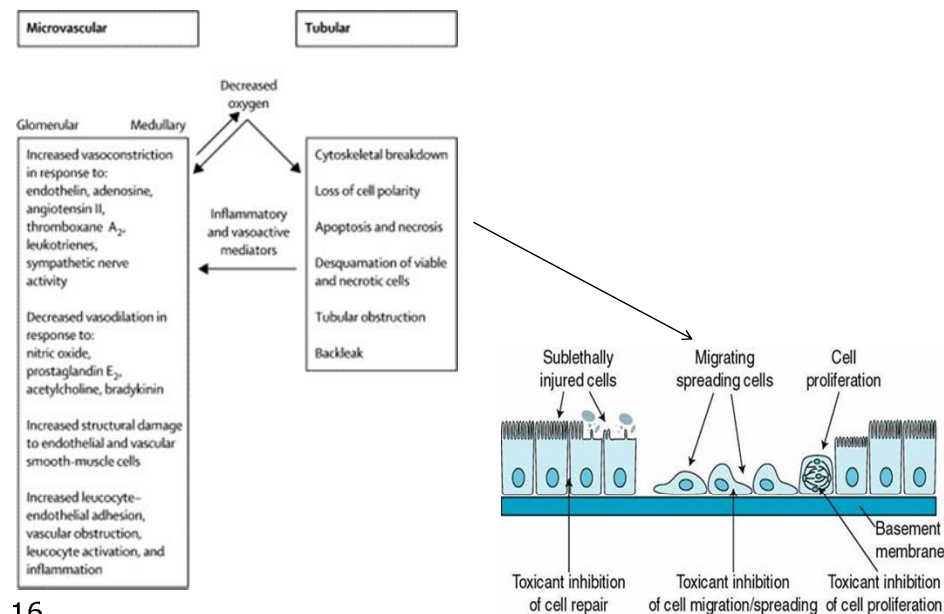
Microvascular

Tubular

Decreased oxygen

Glomerular Medullary

Increased vasoconstriction in response to: endothelin, adenosine, angiotensin II, thromboxane $A_2$, leukotrienes, sympathetic nerve activity

Decreased vasodilation in response to: nitric oxide, prostaglandin $E_2$, acetylcholine, bradykinin

Increased structural damage to endothelial and vascular smooth-muscle cells

Increased leucocyte-endothelial adhesion, vascular obstruction, leucocyte activation, and inflammation

Inflammatory and vasoactive mediators

Cytoskeletal breakdown

Loss of cell polarity

Apoptosis and necrosis

Desquamation of viable and necrotic cells

Tubular obstruction

Backleak

Sublethally injured cells

Migrating spreading cells

Cell proliferation

Basement membrane

Toxicant inhibition of cell repair

Toxicant inhibition of cell migration/spreading

Toxicant inhibition of cell proliferation

16